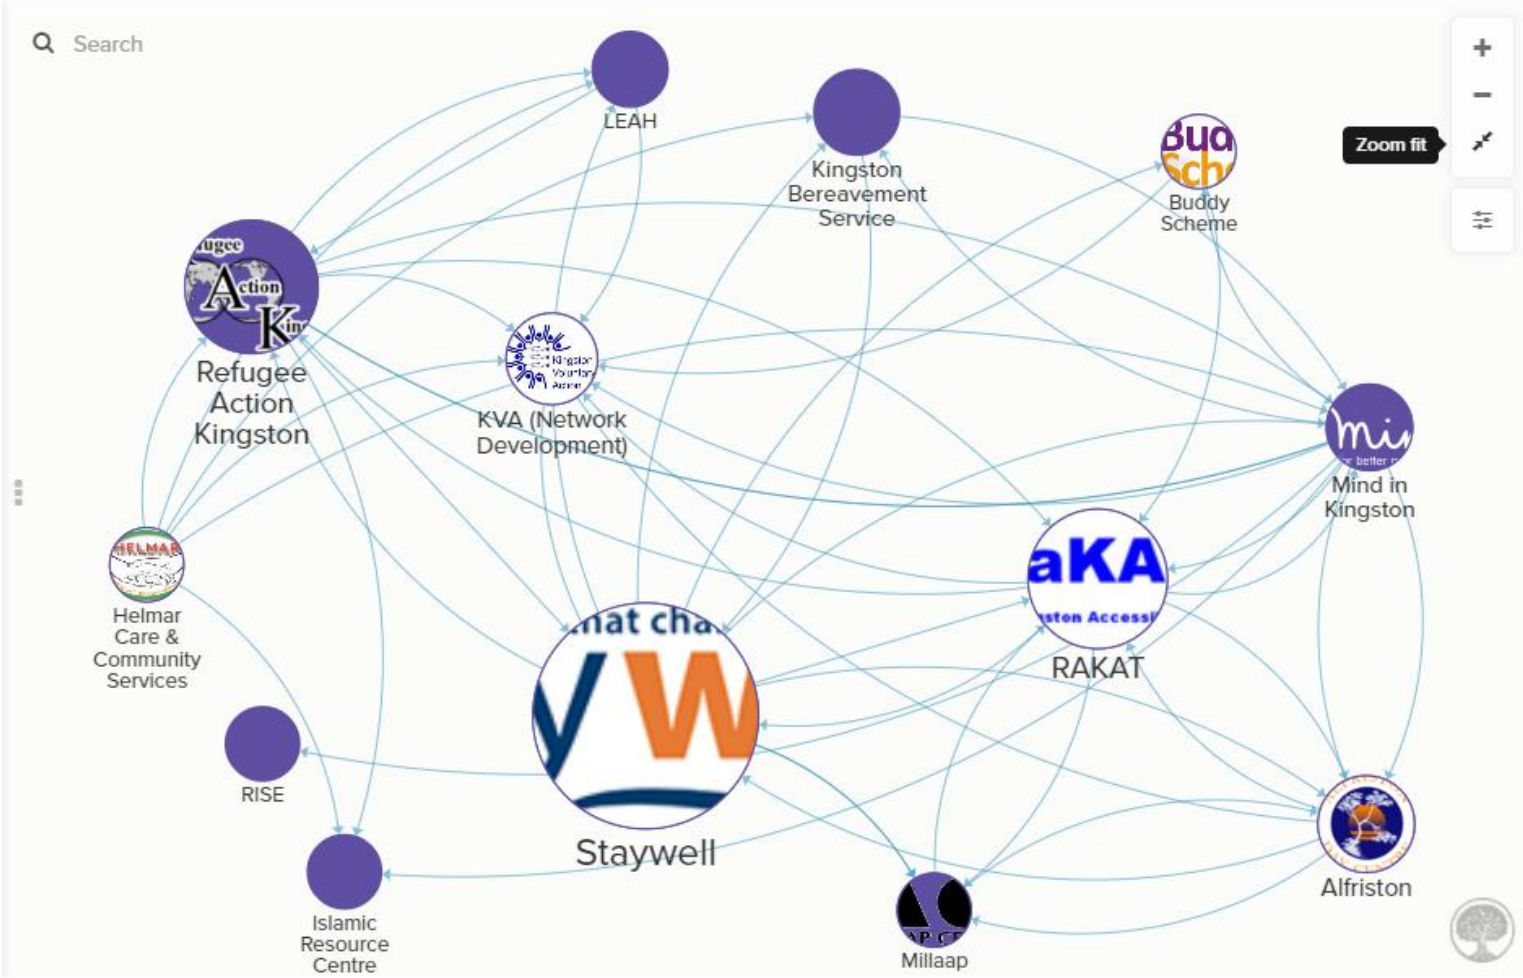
Search

+

−

Zoom fit

LEAH

Kingston Bereavement Service

Bud Sch

Buddy Scheme

ugee Action K Kin

Refugee Action Kingston

Kingston Voluntary Action

KVA (Network Development)

Mi

r better m

Mind in Kingston

HELMAR

Helmar Care & Community Services

aKA

ston Accessi

RAKAT

hat cha

yW

Staywell

RISE

Islamic Resource Centre

AP CE

Millaap

Alfriston